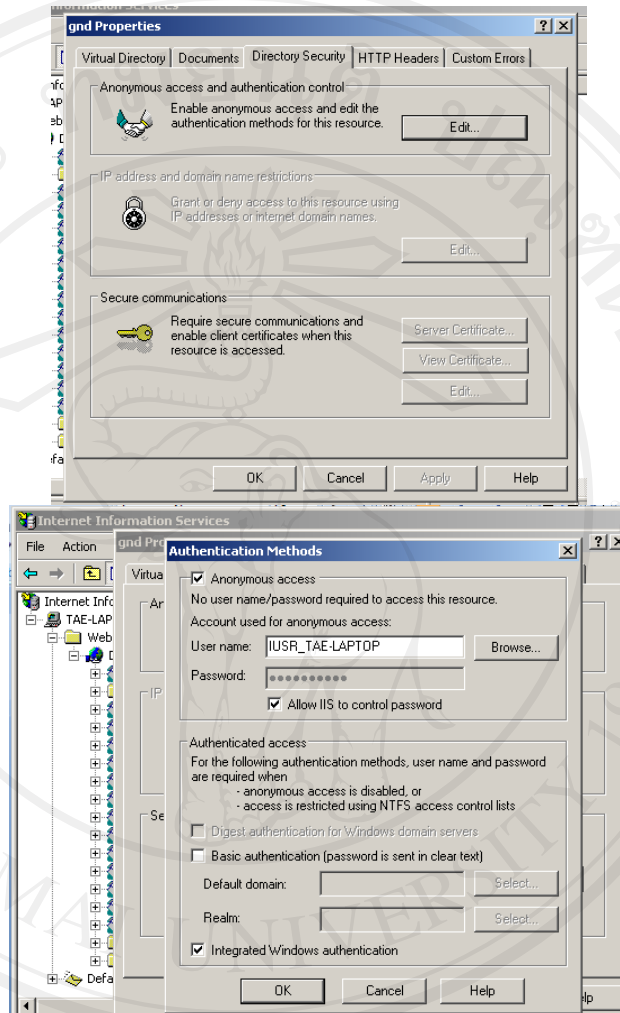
gnd Properties

? X

Virtual Directory | Documents | Directory Security | HTTP Headers | Custom Errors

Anonymous access and authentication control

Enable anonymous access and edit the authentication methods for this resource.

Edit...

IP address and domain name restrictions

Grant or deny access to this resource using IP addresses or internet domain names.

Edit...

Secure communications

Require secure communications and enable client certificates when this resource is accessed.

Server Certificate...

View Certificate...

Edit...

OK | Cancel | Apply | Help

Internet Information Services

File Action

Internet Info
TAE-LAP
Web
Defa

gnd Pro

Virtua

Ar

IP

Se

Authentication Methods

X

? X

Anonymous access

No user name/password required to access this resource.

Account used for anonymous access:

User name: IUSR_TAE-LAPTOP

Browse...

Password: ●●●●●●●●●●

Allow IIS to control password

Authenticated access

For the following authentication methods, user name and password are required when
- anonymous access is disabled, or
- access is restricted using NTFS access control lists

Digest authentication for Windows domain servers

Basic authentication (password is sent in clear text)

Default domain:

Select...

Realm:

Select...

Integrated Windows authentication

OK | Cancel | Help

elp